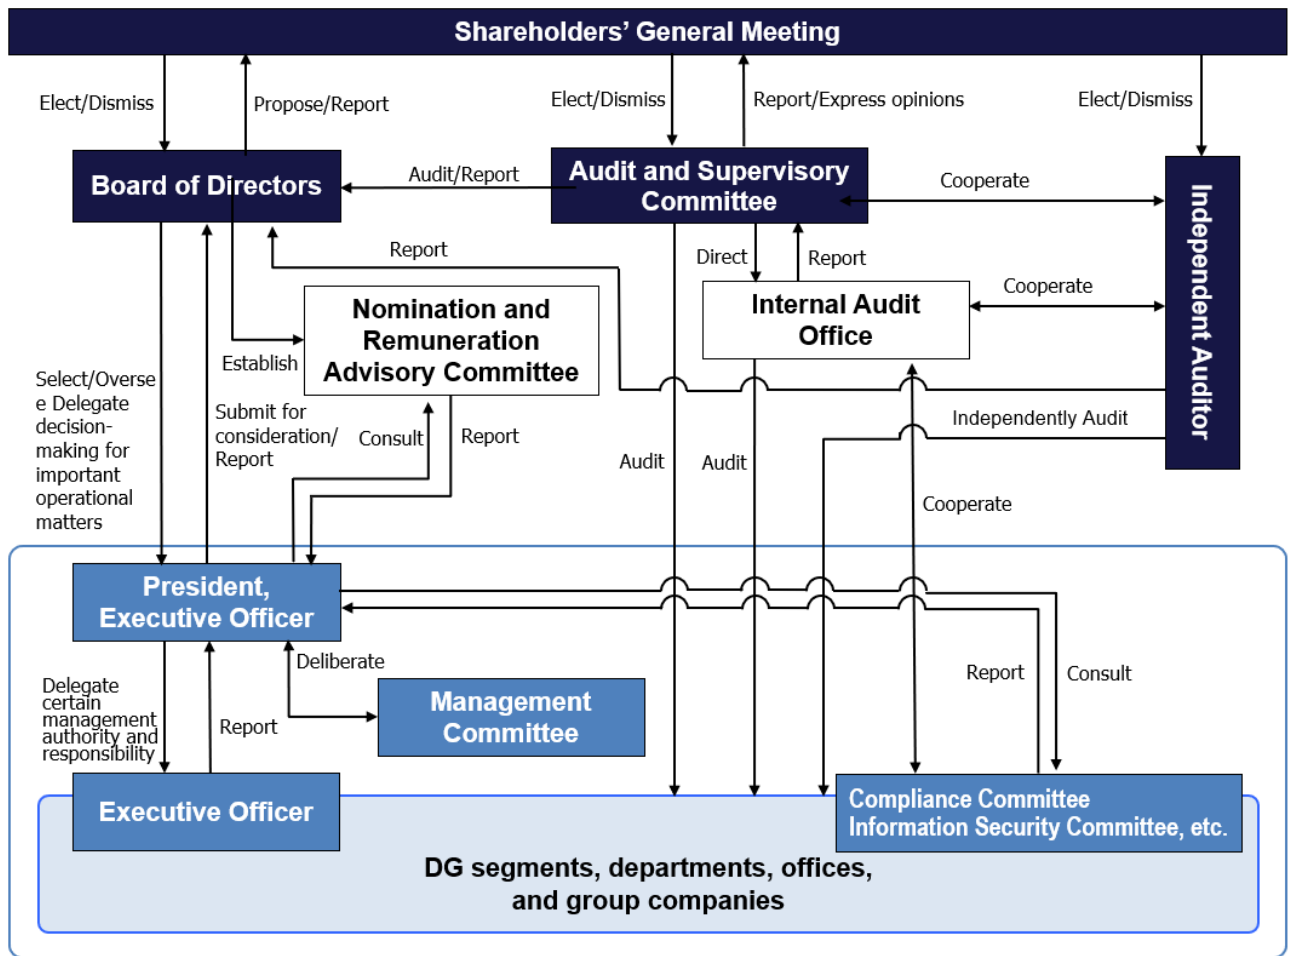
Shareholders' General Meeting

Elect/Dismiss

Propose/Report

Elect/Dismiss

Report/Express opinions

Elect/Dismiss

Board of Directors

Audit/Report

Audit and Supervisory Committee

Cooperate

Independent Auditor

Report

Direct

Report

Internal Audit Office

Cooperate

Nomination and Remuneration Advisory Committee

Establish

Select/Oversee Delegate decision-making for important operational matters

Submit for consideration/ Report

Consult

Report

Audit

Audit

Independently Audit

Cooperate

President, Executive Officer

Deliberate

Management Committee

Report

Consult

Delegate certain management authority and responsibility

Report

Executive Officer

Compliance Committee
Information Security Committee, etc.

DG segments, departments, offices, and group companies